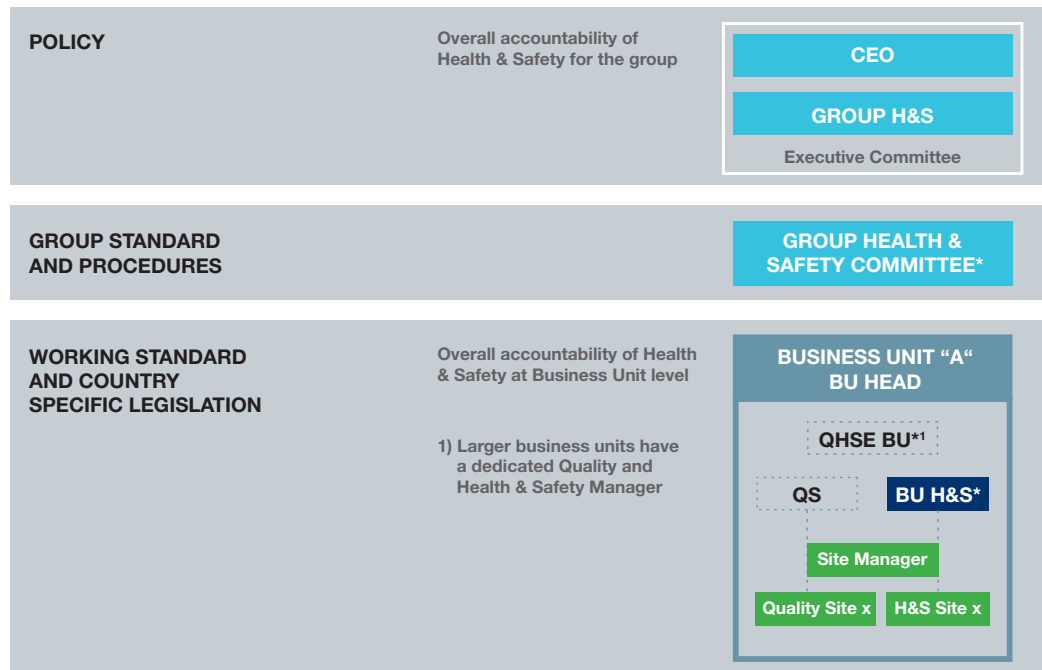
POLICY

Overall accountability of Health & Safety for the group

CEO

GROUP H&S

Executive Committee

GROUP STANDARD AND PROCEDURES

GROUP HEALTH & SAFETY COMMITTEE*

WORKING STANDARD AND COUNTRY SPECIFIC LEGISLATION

Overall accountability of Health & Safety at Business Unit level

1) Larger business units have a dedicated Quality and Health & Safety Manager

BUSINESS UNIT “A“ BU HEAD

QHSE BU*$^1$

QS

BU H&S*

Site Manager

Quality Site x

H&S Site x